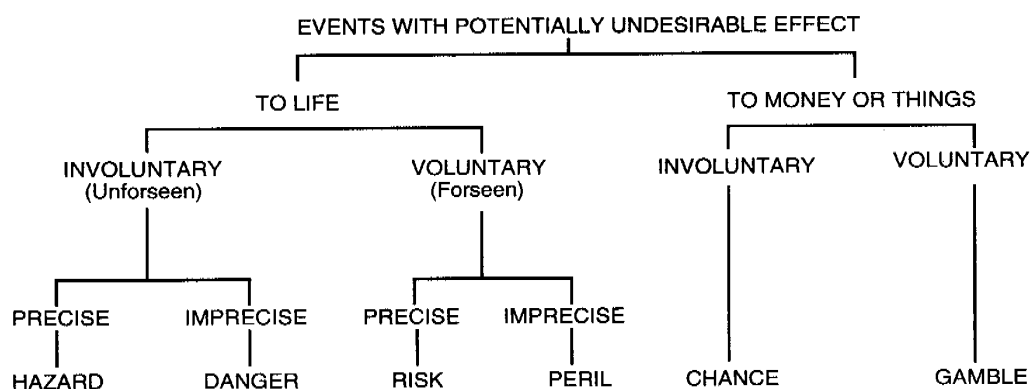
EVENTS WITH POTENTIALLY UNDESIRABLE EFFECT

TO LIFE

TO MONEY OR THINGS

INVOLUNTARY
(Unforseen)

VOLUNTARY
(Forseen)

INVOLUNTARY

VOLUNTARY

PRECISE

IMPRECISE

PRECISE

IMPRECISE

HAZARD

DANGER

RISK

PERIL

CHANCE

GAMBLE